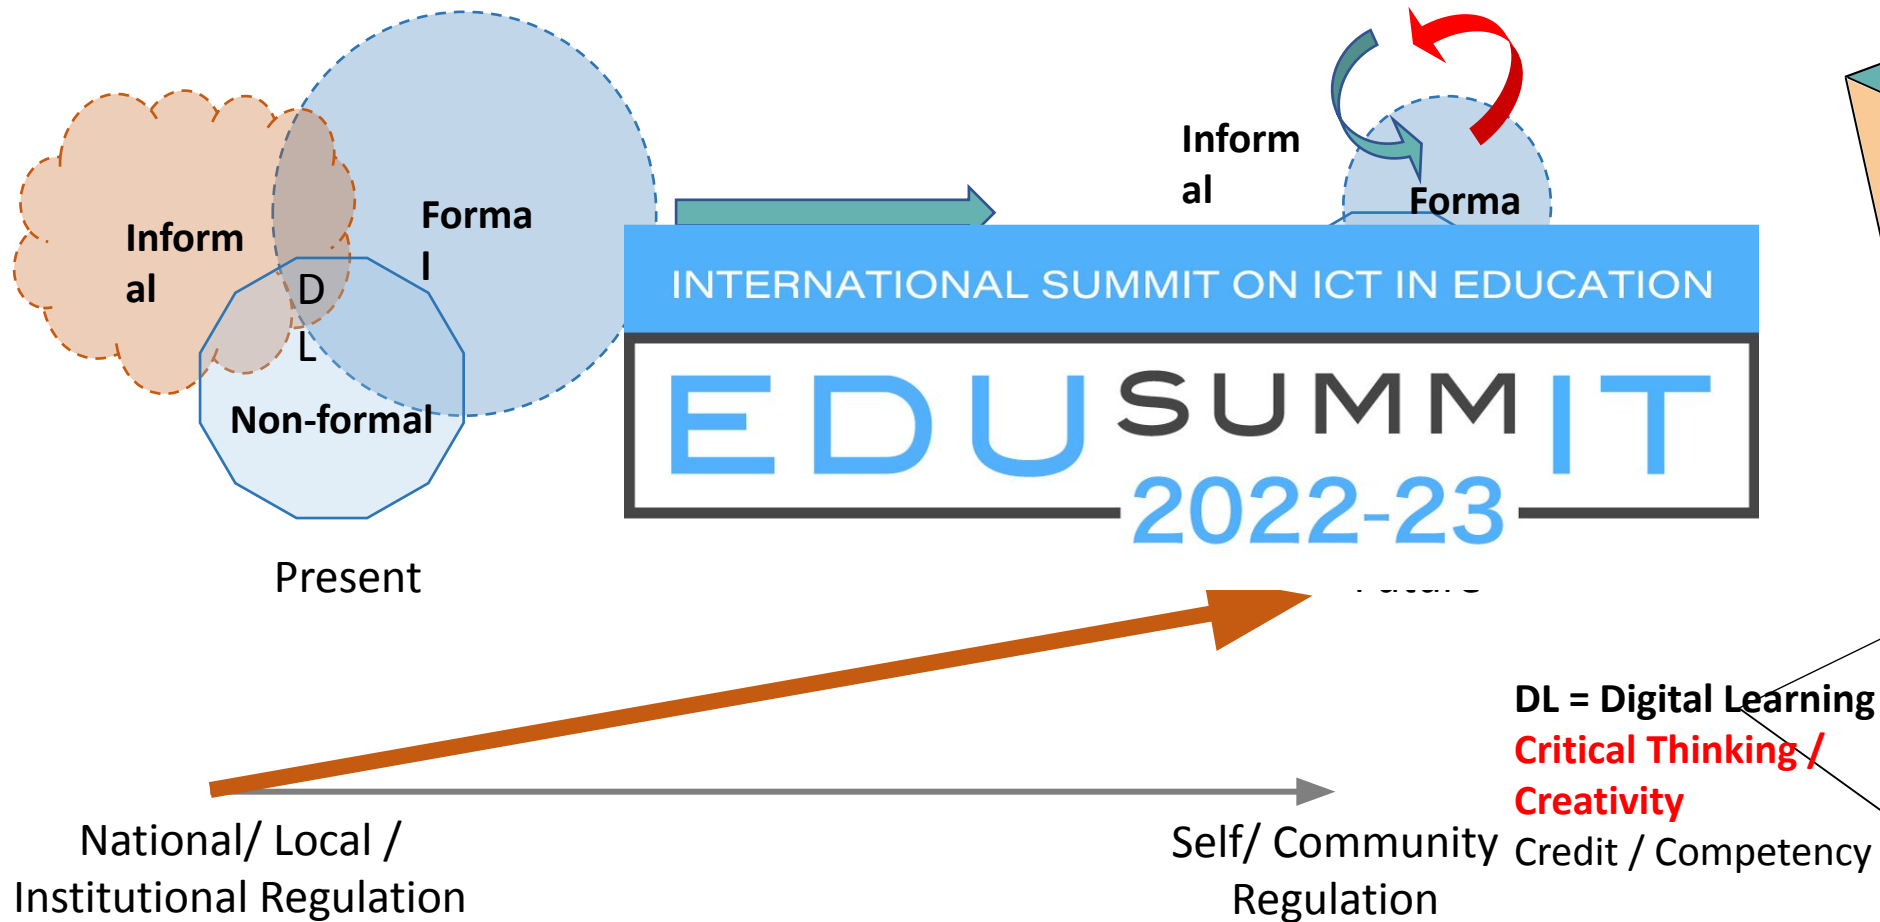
Inform al

Forma l

D L

Non-formal

Present

Inform al

Forma

INTERNATIONAL SUMMIT ON ICT IN EDUCATION

EDUSUMMIT

2022-23

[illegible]

DL = Digital Learning

Critical Thinking / Creativity

Credit / Competency

National/ Local / Institutional Regulation

Self/ Community Regulation